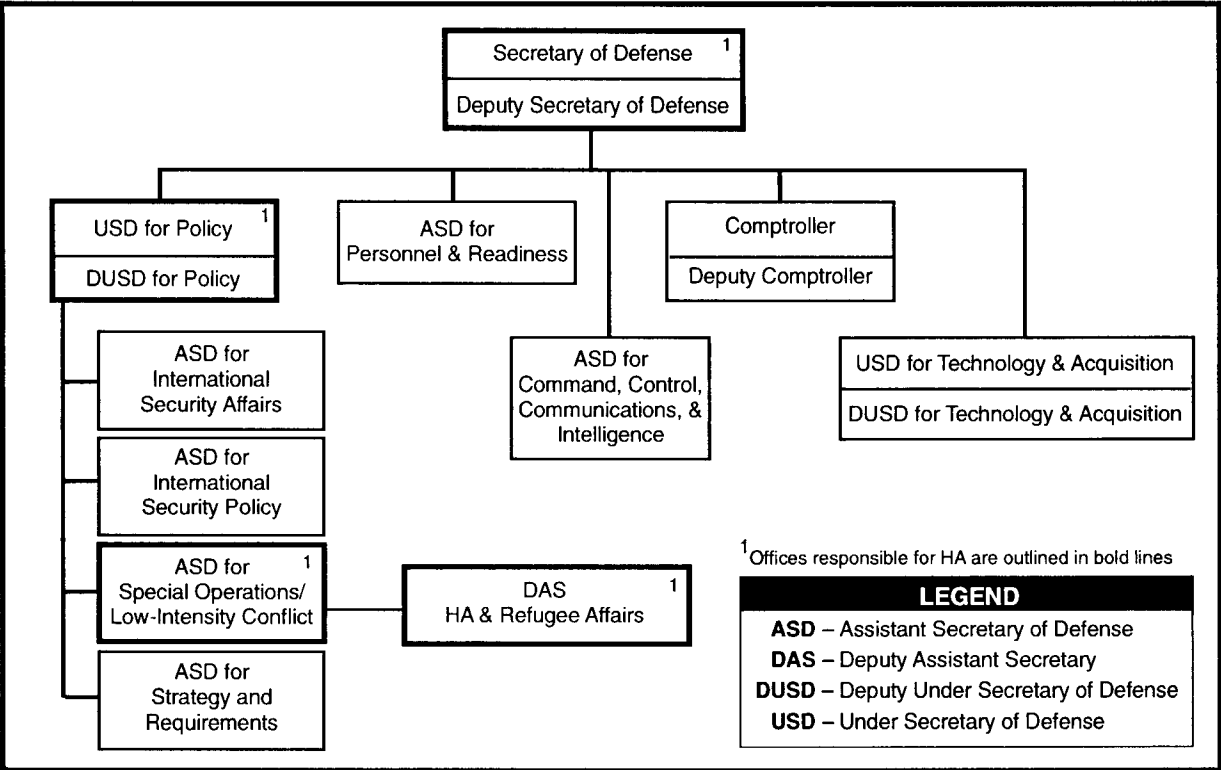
Secretary of Defense $^1$

Deputy Secretary of Defense

USD for Policy $^1$

DUSD for Policy

ASD for Personnel & Readiness

Comptroller

Deputy Comptroller

ASD for International Security Affairs

ASD for Command, Control, Communications, & Intelligence

USD for Technology & Acquisition

DUSD for Technology & Acquisition

ASD for International Security Policy

ASD for Special Operations/ Low-Intensity Conflict $^1$

DAS $^1$
HA & Refugee Affairs

ASD for Strategy and Requirements

$^1$Offices responsible for HA are outlined in bold lines

LEGEND
ASD – Assistant Secretary of Defense
DAS – Deputy Assistant Secretary
DUSD – Deputy Under Secretary of Defense
USD – Under Secretary of Defense